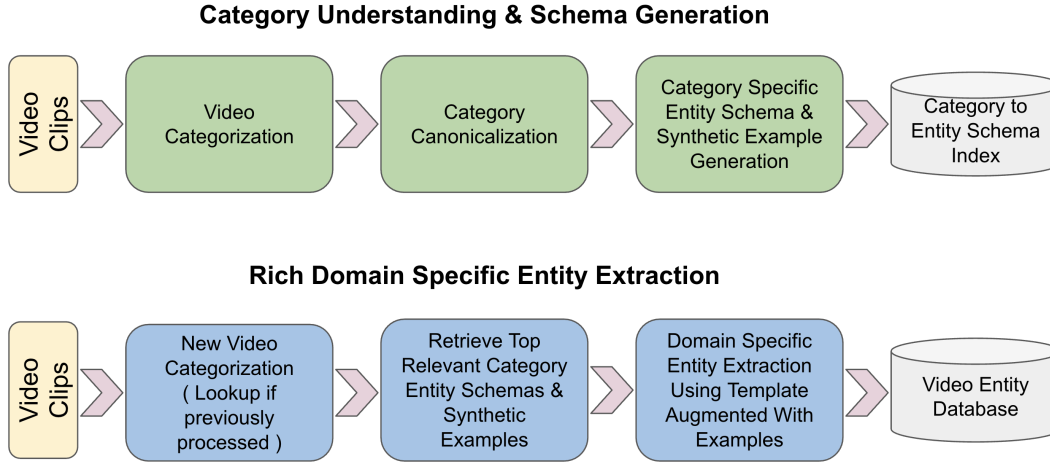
Category Understanding & Schema Generation

Video Clips

Video Categorization

Category Canonicalization

Category Specific Entity Schema & Synthetic Example Generation

Category to Entity Schema Index

Rich Domain Specific Entity Extraction

Video Clips

New Video Categorization ( Lookup if previously processed )

Retrieve Top Relevant Category Entity Schemas & Synthetic Examples

Domain Specific Entity Extraction Using Template Augmented With Examples

Video Entity Database